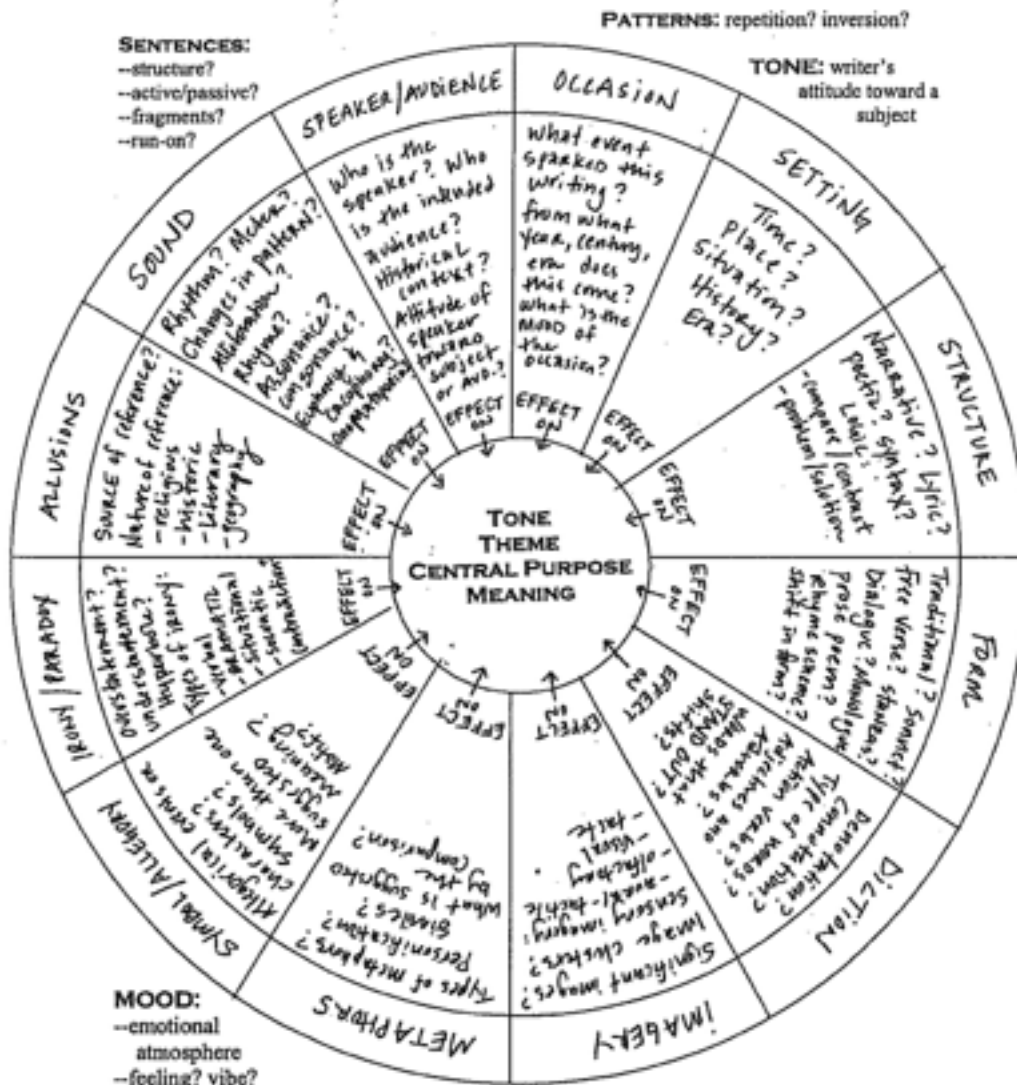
PATTERNS: repetition? inversion?

SENTENCES:
--structure?
--active/passive?
--fragments?
--run-on?

TONE: writer's attitude toward a subject

SPEAKER/AUDIENCE
Who is the speaker? Who is the intended audience? Historical context? Attitude of speaker toward subject or AUD.?
EFFECT ON

OCCASION
What event sparked this writing? From what year, century, era does this come? What is the mood of the occasion?
EFFECT ON

SETTING
Time? Place? Situation? History? Era?
EFFECT ON

STRUCTURE
Narrative? Lyric? Poetic? Syntax? Logic: -compare/contrast -problem/solution
EFFECT ON

FORM
Traditional? Sonnet? Free verse? Stanzas? Dialogue? Prose poem? Monologue? Rhyme scheme? Shift in form?
EFFECT ON

DICTION
Denotation? Connotation? Type of words? Action verbs? Adjectives and adverbs? Words that STAND OUT? Shifts?
EFFECT ON

IMAGERY
Significant images? Image clusters? Sensory imagery: -aural -tactile -olfactory -visual -taste
EFFECT ON

METAPHORS
Types of metaphors? Personification? Similes? What is suggested by the comparison?
EFFECT ON

SYMBOL/ALLEGORY
Allegorical characters or characters? Symbols? Suggests more than one meaning? Ambiguity?
EFFECT ON

IRONY/PARADOX
Overstatement? Understatement? Hyperbole? Types of irony: -dramatic -verbal -situational -sarcastic -contradiction
EFFECT ON

ALLUSIONS
Source of reference? Nature of reference: -religious -historic -literary -mythology -geography
EFFECT ON

SOUND
Rhythm? Meter? Changes in pattern? Alliteration? Rhyme? Assonance? Consonance? Euphony & Cacophony? Onomatopoeia?
EFFECT ON

TONE
THEME
CENTRAL PURPOSE
MEANING

MOOD:
--emotional atmosphere
--feeling? vibe?